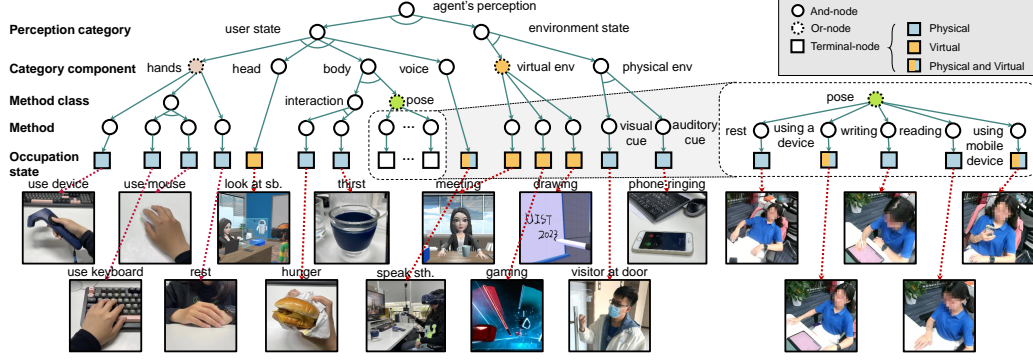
agent's perception

Perception category
user state
environment state

Category component
hands
head
body
voice
virtual env
physical env

Method class
interaction
pose

Method
...
visual cue
auditory cue

Occupation state
...

And-node
Or-node
Terminal-node
Physical
Virtual
Physical and Virtual

pose
rest
using a device
writing
reading
using mobile device

use device
use mouse
look at sb.
thirst
meeting
drawing
phone ringing

use keyboard
rest
hunger
speak sth.
gaming
visitor at door

UIST 2023